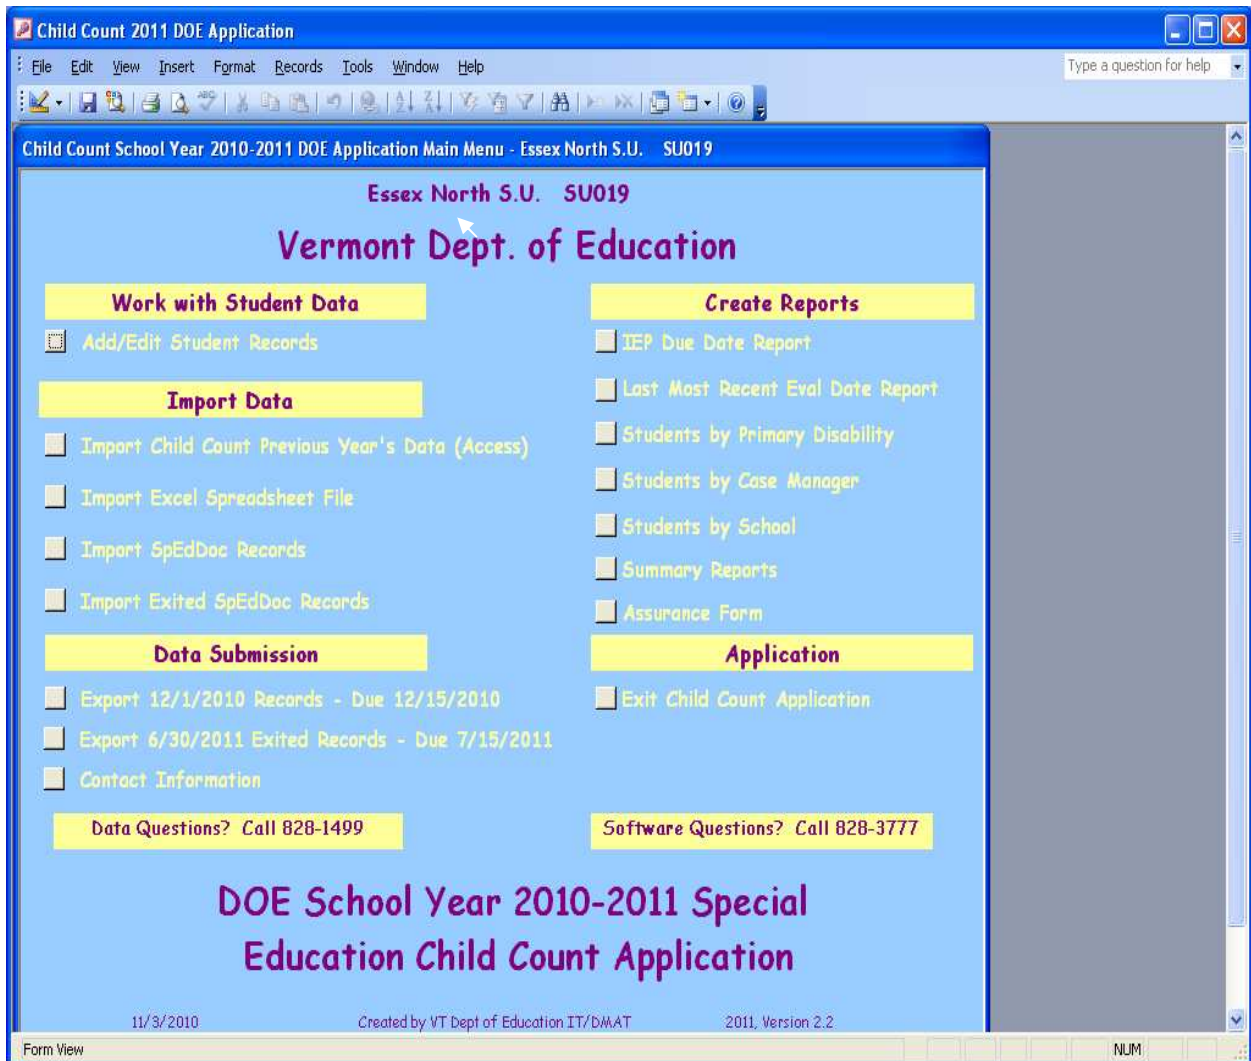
Child Count 2011 DOE Application

File Edit View Insert Format Records Tools Window Help

Type a question for help

Child Count School Year 2010-2011 DOE Application Main Menu - Essex North S.U. SU019

Essex North S.U. SU019

Vermont Dept. of Education

Work with Student Data

Add/Edit Student Records

Import Data

Import Child Count Previous Year's Data (Access)

Import Excel Spreadsheet File

Import SpEdDoc Records

Import Exited SpEdDoc Records

Data Submission

Export 12/1/2010 Records - Due 12/15/2010

Export 6/30/2011 Exited Records - Due 7/15/2011

Contact Information

Data Questions? Call 828-1499

Create Reports

IEP Due Date Report

Last Most Recent Eval Date Report

Students by Primary Disability

Students by Case Manager

Students by School

Summary Reports

Assurance Form

Application

Exit Child Count Application

Software Questions? Call 828-3777

DOE School Year 2010-2011 Special Education Child Count Application

11/3/2010

Created by VT Dept of Education IT/DMAT

2011, Version 2.2

Form View

NUM